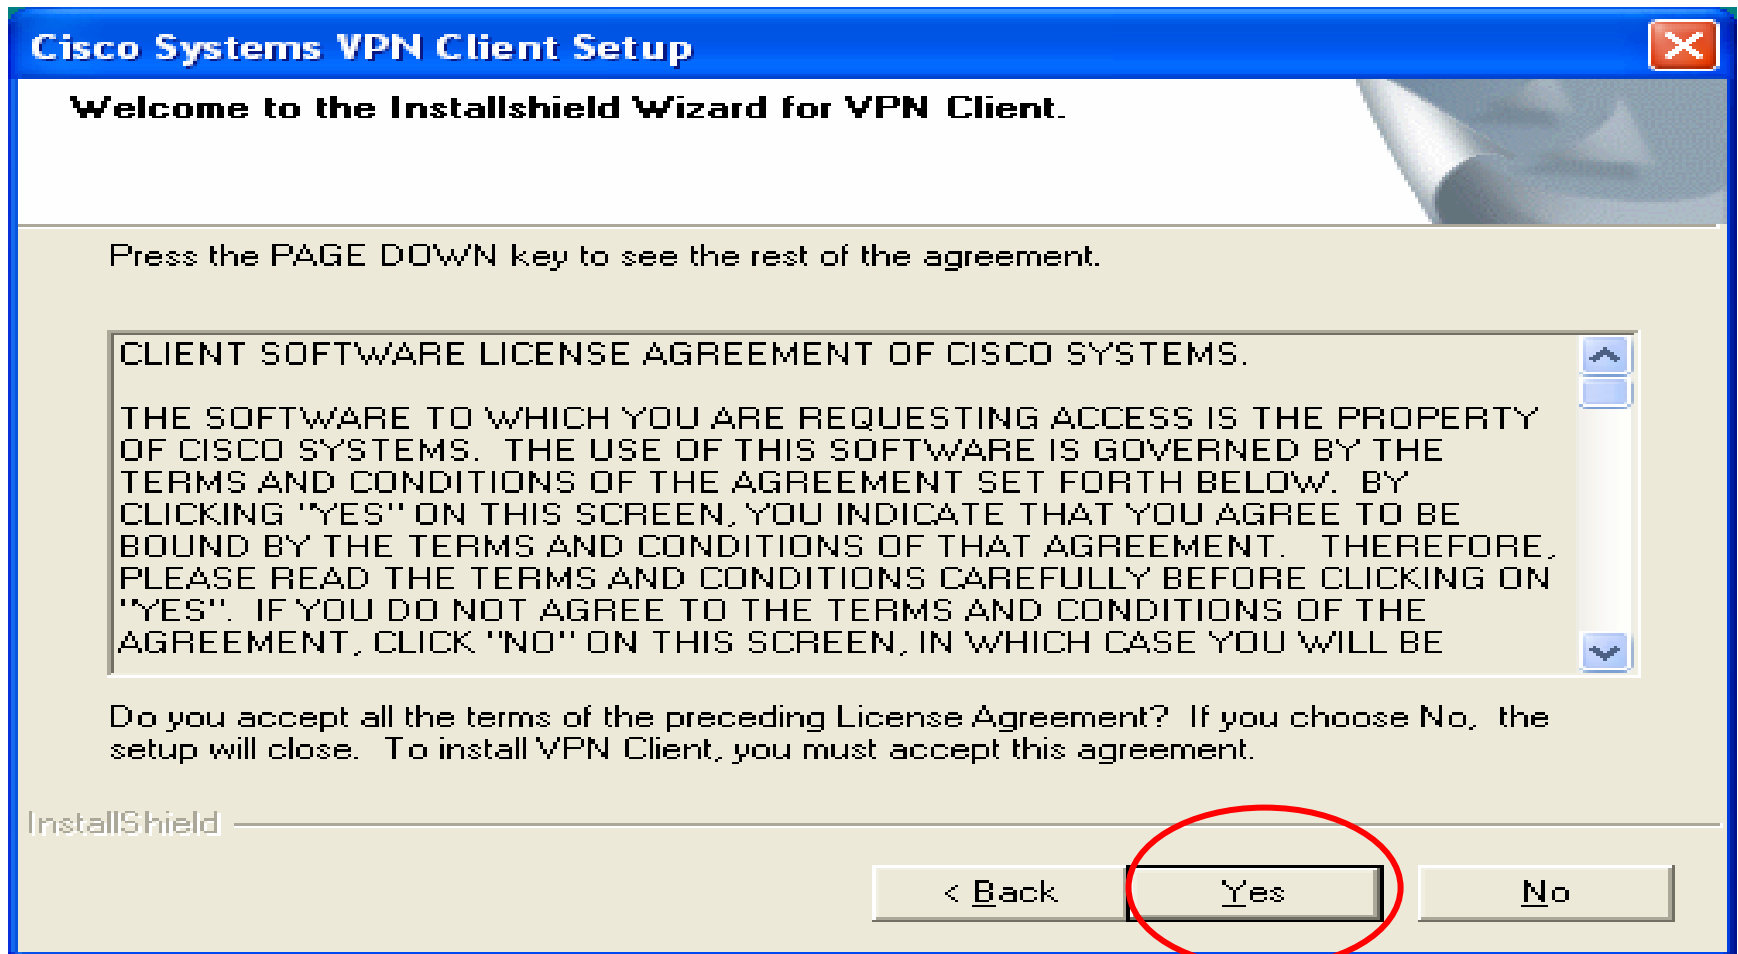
Cisco Systems VPN Client Setup

Welcome to the Installshield Wizard for VPN Client.

Press the PAGE DOWN key to see the rest of the agreement.

CLIENT SOFTWARE LICENSE AGREEMENT OF CISCO SYSTEMS.

THE SOFTWARE TO WHICH YOU ARE REQUESTING ACCESS IS THE PROPERTY OF CISCO SYSTEMS. THE USE OF THIS SOFTWARE IS GOVERNED BY THE TERMS AND CONDITIONS OF THE AGREEMENT SET FORTH BELOW. BY CLICKING "YES" ON THIS SCREEN, YOU INDICATE THAT YOU AGREE TO BE BOUND BY THE TERMS AND CONDITIONS OF THAT AGREEMENT. THEREFORE, PLEASE READ THE TERMS AND CONDITIONS CAREFULLY BEFORE CLICKING ON "YES". IF YOU DO NOT AGREE TO THE TERMS AND CONDITIONS OF THE AGREEMENT, CLICK "NO" ON THIS SCREEN, IN WHICH CASE YOU WILL BE

Do you accept all the terms of the preceding License Agreement? If you choose No, the setup will close. To install VPN Client, you must accept this agreement.

InstallShield

< Back

Yes

No